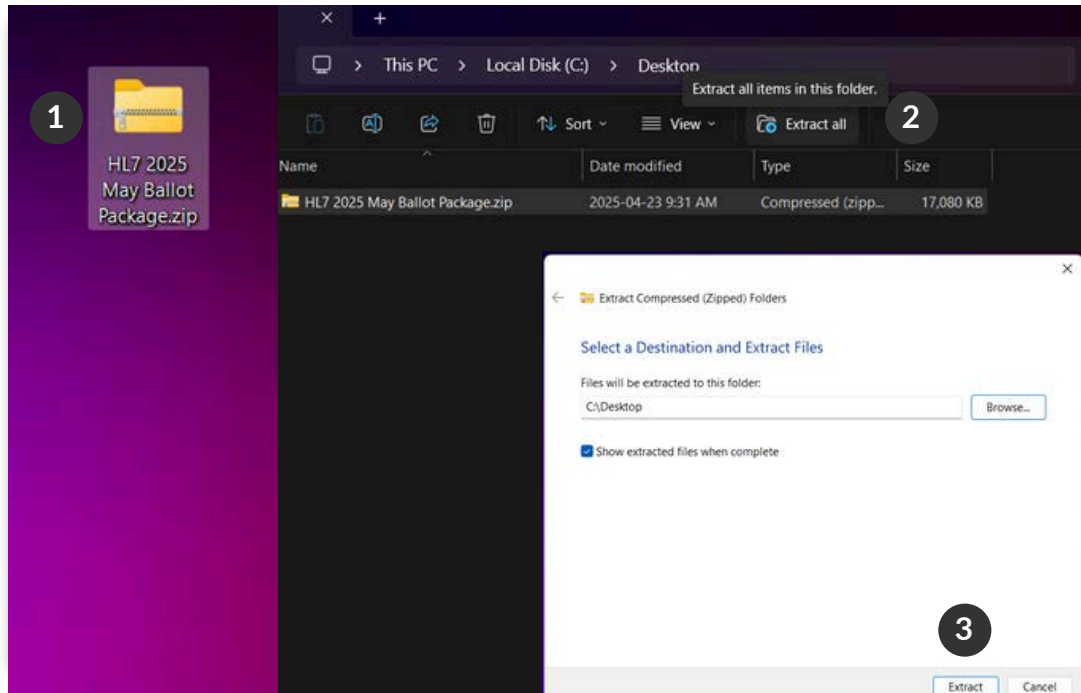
1

HL7 2025 May Ballot Package.zip

×   +

This PC > Local Disk (C:) > Desktop

Extract all items in this folder.

2

Sort   View   Extract all

| Name | Date modified | Type | Size |
|---|---|---|---|
| HL7 2025 May Ballot Package.zip | 2025-04-23 9:31 AM | Compressed (zipp... | 17,080 KB |

×

Extract Compressed (Zipped) Folders

Select a Destination and Extract Files

Files will be extracted to this folder:

C:\Desktop

Browse...

Show extracted files when complete

3

Extract   Cancel